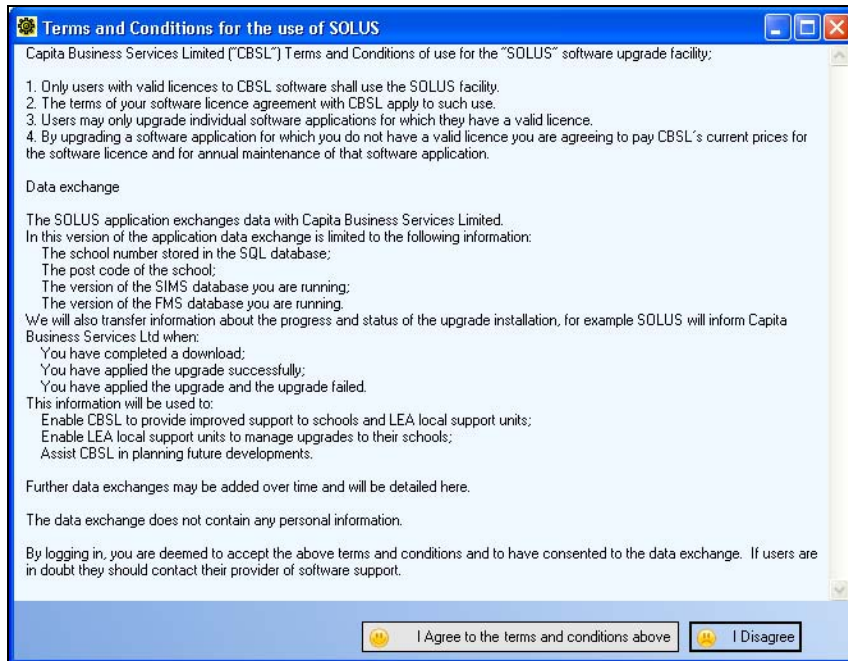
Terms and Conditions for the use of SOLUS

Capita Business Services Limited ("CBSL") Terms and Conditions of use for the "SOLUS" software upgrade facility;

1. Only users with valid licences to CBSL software shall use the SOLUS facility.
2. The terms of your software licence agreement with CBSL apply to such use.
3. Users may only upgrade individual software applications for which they have a valid licence.
4. By upgrading a software application for which you do not have a valid licence you are agreeing to pay CBSL´s current prices for the software licence and for annual maintenance of that software application.

Data exchange

The SOLUS application exchanges data with Capita Business Services Limited.
In this version of the application data exchange is limited to the following information:
The school number stored in the SQL database;
The post code of the school;
The version of the SIMS database you are running;
The version of the FMS database you are running.
We will also transfer information about the progress and status of the upgrade installation, for example SOLUS will inform Capita Business Services Ltd when:
You have completed a download;
You have applied the upgrade successfully;
You have applied the upgrade and the upgrade failed.
This information will be used to:
Enable CBSL to provide improved support to schools and LEA local support units;
Enable LEA local support units to manage upgrades to their schools;
Assist CBSL in planning future developments.

Further data exchanges may be added over time and will be detailed here.

The data exchange does not contain any personal information.

By logging in, you are deemed to accept the above terms and conditions and to have consented to the data exchange. If users are in doubt they should contact their provider of software support.

I Agree to the terms and conditions above

I Disagree